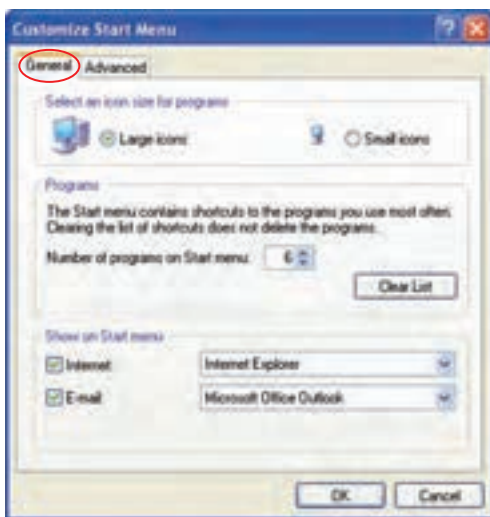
Customize Start Menu

General Advanced

Select an icon size for programs

Large icons

Small icons

Programs

The Start menu contains shortcuts to the programs you use most often. Clearing the list of shortcuts does not delete the programs.

Number of programs on Start menu: 6

Clear List

Show on Start menu

Internet Internet Explorer

E-mail Microsoft Office Outlook

OK Cancel